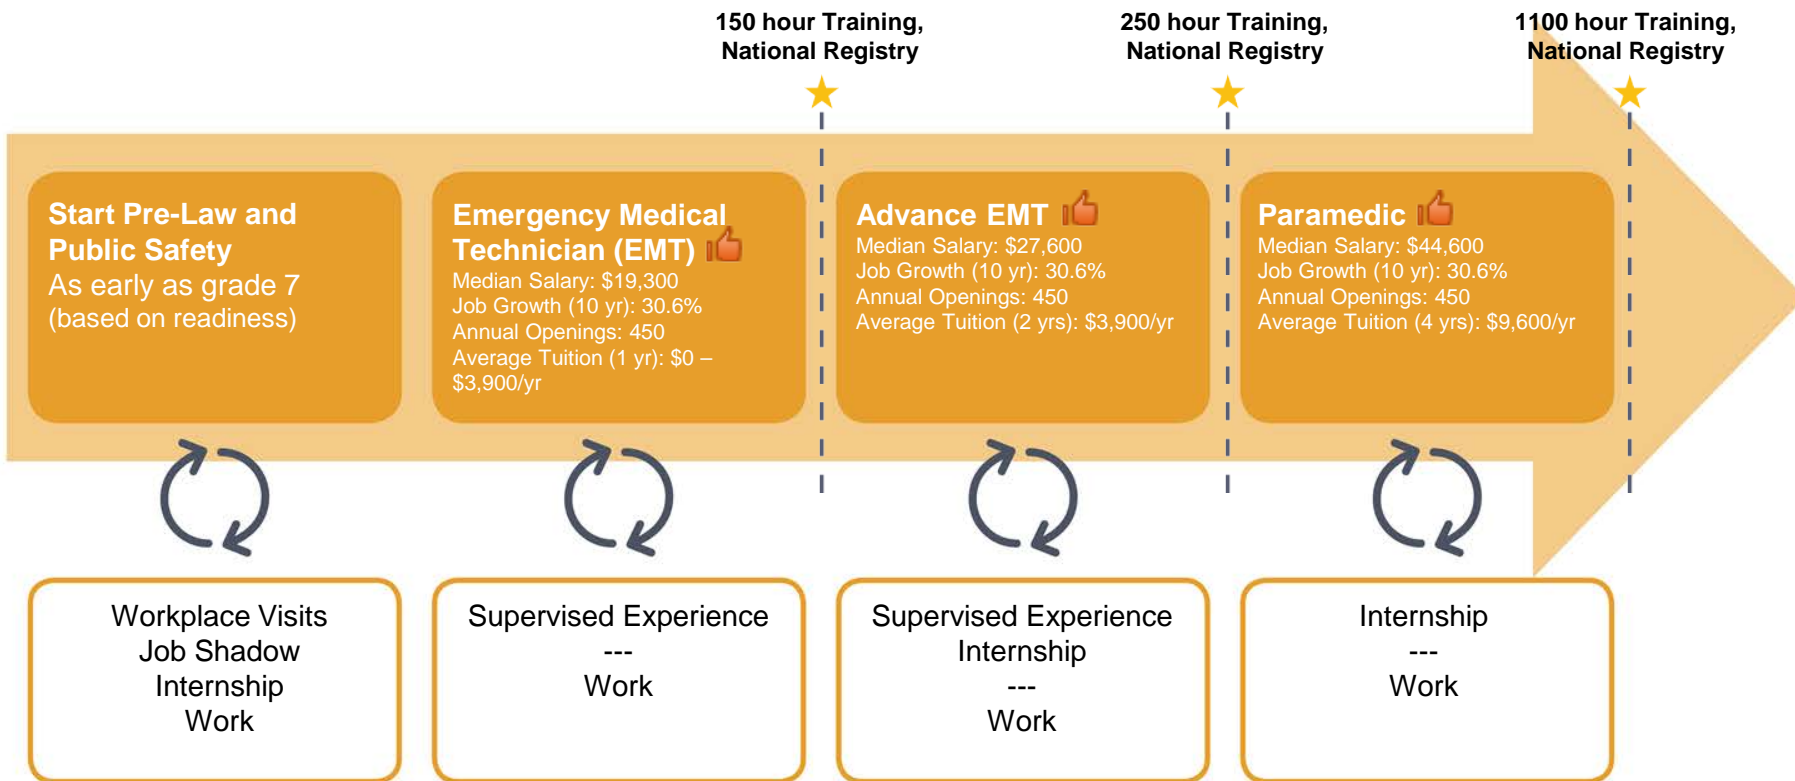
150 hour Training, National Registry

250 hour Training, National Registry

1100 hour Training, National Registry

Start Pre-Law and Public Safety
As early as grade 7 (based on readiness)

Emergency Medical Technician (EMT)
Median Salary: $19,300
Job Growth (10 yr): 30.6%
Annual Openings: 450
Average Tuition (1 yr): $0 – $3,900/yr

Advance EMT
Median Salary: $27,600
Job Growth (10 yr): 30.6%
Annual Openings: 450
Average Tuition (2 yrs): $3,900/yr

Paramedic
Median Salary: $44,600
Job Growth (10 yr): 30.6%
Annual Openings: 450
Average Tuition (4 yrs): $9,600/yr

Workplace Visits
Job Shadow
Internship
Work

Supervised Experience
---
Work

Supervised Experience
Internship
---
Work

Internship
---
Work